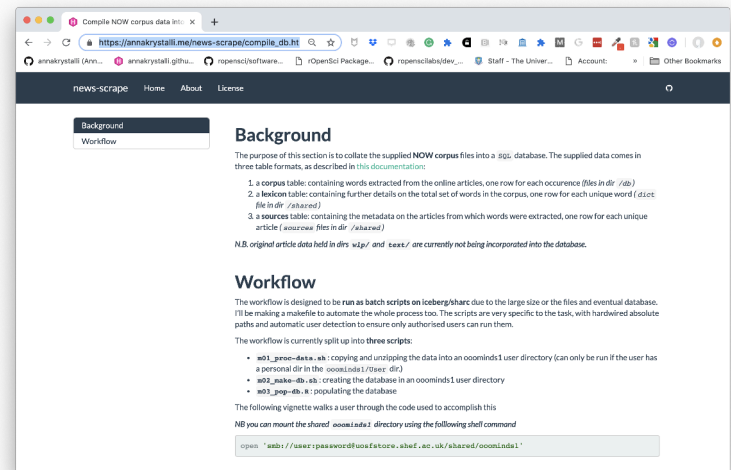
Compile NOW corpus data into ×
+
https://annakrystalli.me/news-scrape/compile_db.ht
annakrystalli (Ann... annakrystalli.githu... ropensci/software... rOpenSci Package... ropenscilabs/dev_... Staff – The Univer... Account: » Other Bookmarks

news-scrape Home About License

Background
Workflow

Background

The purpose of this section is to collate the supplied NOW corpus files into a SQL database. The supplied data comes in three table formats, as described in this documentation:

1. a corpus table: containing words extracted from the online articles, one row for each occurence (files in dir /db)
2. a lexicon table: containing further details on the total set of words in the corpus, one row for each unique word (dict file in dir /shared)
3. a sources table: containing the metadata on the articles from which words were extracted, one row for each unique article (sources files in dir /shared)

N.B. original article data held in dirs wlp/ and text/ are currently not being incorporated into the database.

Workflow

The workflow is designed to be run as batch scripts on iceberg/sharc due to the large size or the files and eventual database. I'll be making a makefile to automate the whole process too. The scripts are very specific to the task, with hardwired absolute paths and automatic user detection to ensure only authorised users can run them.

The workflow is currently split up into three scripts:

- m01_proc-data.sh : copying and unzipping the data into an ooominds1 user directory (can only be run if the user has a personal dir in the ooominds1/User dir.)
- m02_make-db.sh : creating the database in an ooominds1 user directory
- m03_pop-db.R : populating the database

The following vignette walks a user through the code used to accomplish this

NB you can mount the shared ooominds1 directory using the folllowing shell command

open 'smb://user:password@uosfstore.shef.ac.uk/shared/ooominds1'